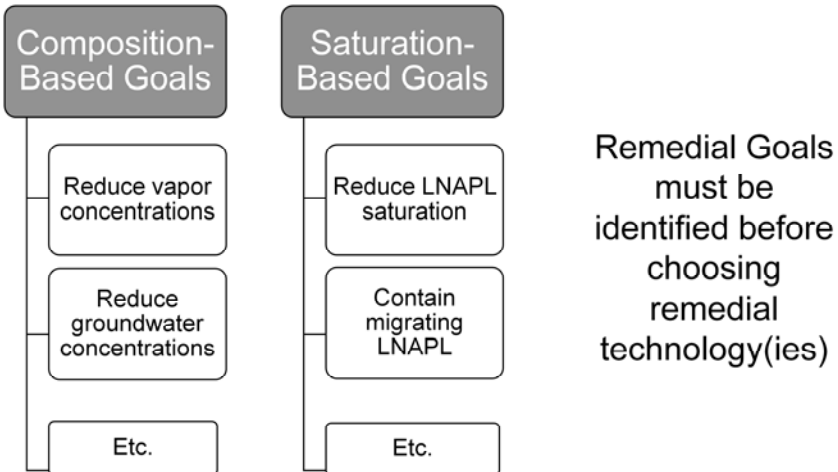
Composition-Based Goals

Reduce vapor concentrations

Reduce groundwater concentrations

Etc.

Saturation-Based Goals

Reduce LNAPL saturation

Contain migrating LNAPL

Etc.

Remedial Goals must be identified before choosing remedial technology(ies)